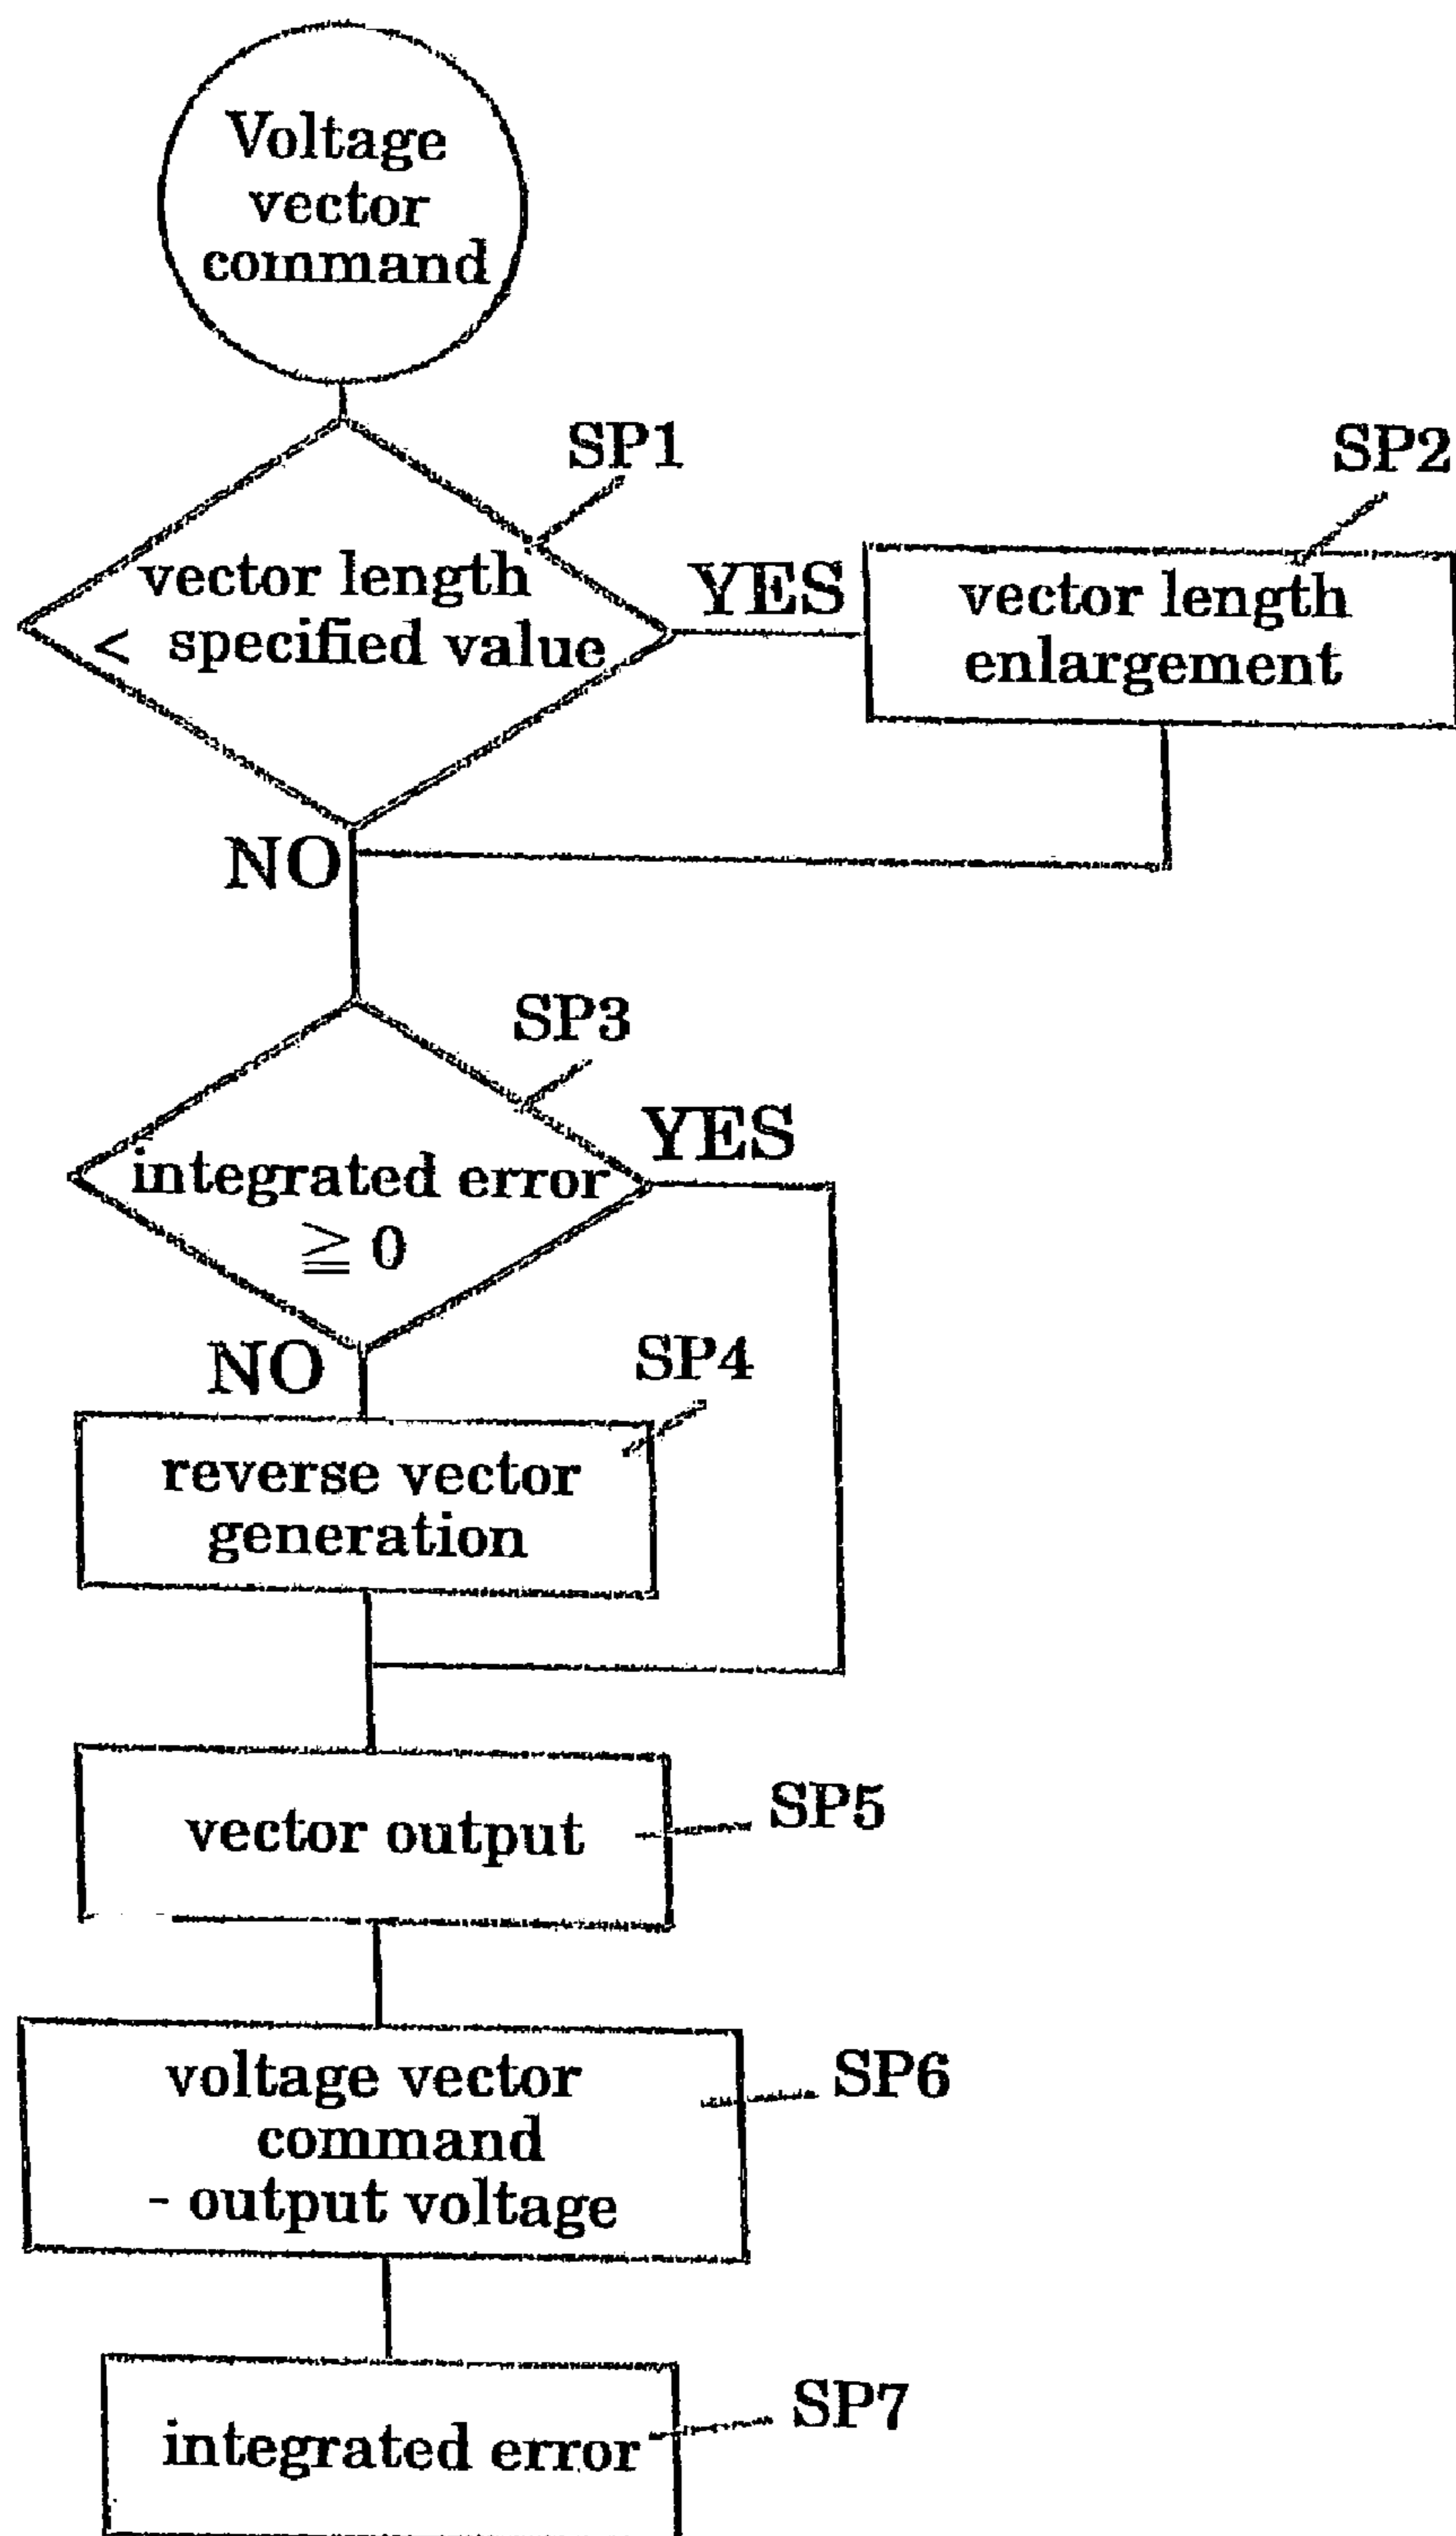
Voltage vector command

SP1

vector length < specified value

YES

SP2

vector length enlargement

NO

SP3

integrated error $\geqq 0$

YES

NO

SP4

reverse vector generation

vector output

SP5

voltage vector command - output voltage

SP6

integrated error

SP7